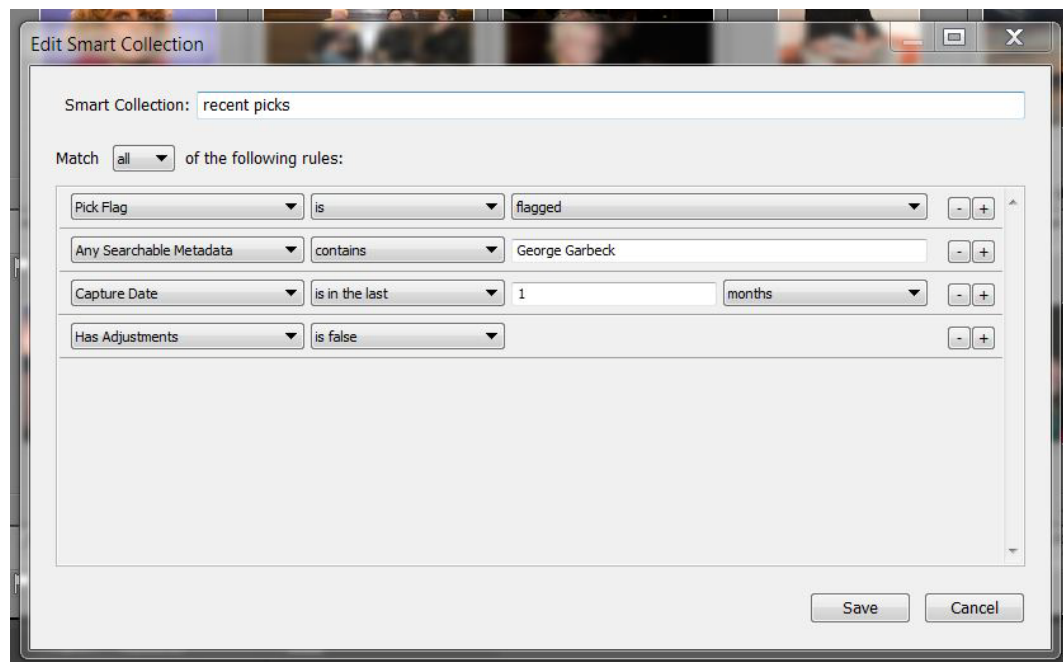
Edit Smart Collection

Smart Collection: recent picks

Match all of the following rules:

| | | | | |
|---|---|---|---|---|
| Pick Flag | is | flagged | | - + |
| Any Searchable Metadata | contains | George Garbeck | | - + |
| Capture Date | is in the last | 1 | months | - + |
| Has Adjustments | is false | | | - + |

Save Cancel